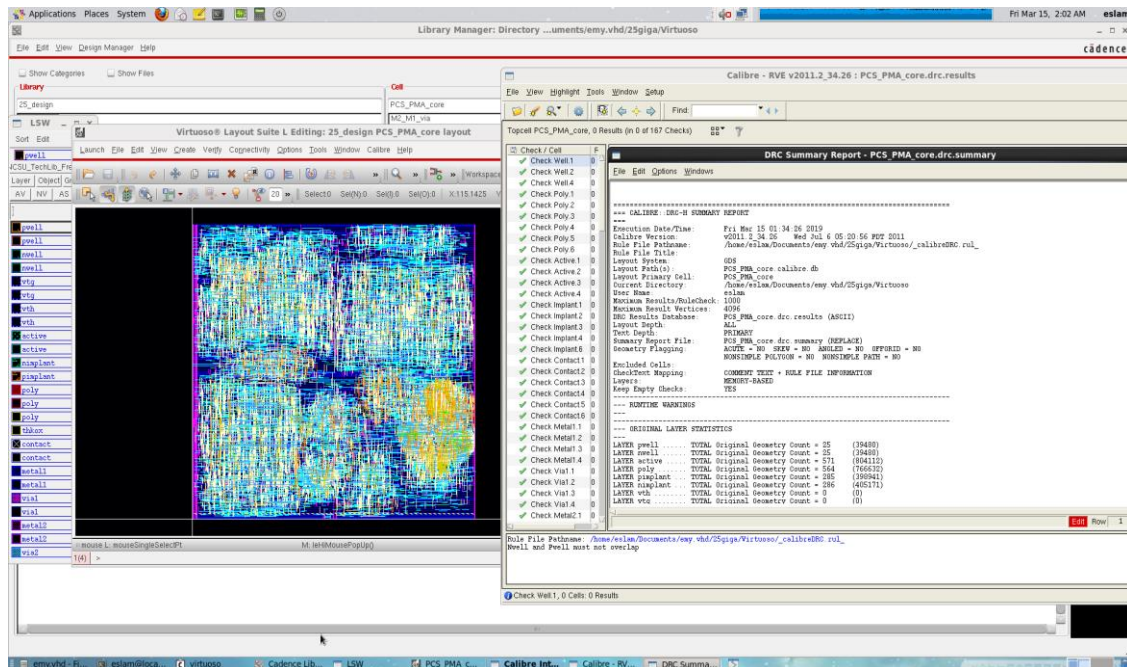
Applications Places System

Fri Mar 15, 2:02 AM eslam

Library Manager: Directory ...uments/emy.vhd/25giga/Virtuoso

File Edit View Design Manager Help

cadence

Show Categories Show Files

Library

Cell

25_design

PCS_PMA_core

M2_M1_via

LSW

Sort Edit

Virtuoso® Layout Suite L Editing: 25_design PCS_PMA_core layout

Launch File Edit View Create Verify Connectivity Options Tools Window Calibre Help

Layer Object

AV NV AS

Select:0 Sel(N):0 Sel(I):0 Sel(O):0 X:115.1425

pwell
pwell
nwell
nwell
vtg
vtg
vth
vth
active
active
pimplant
pimplant
poly
poly
poly
thkox
contact
contact
metal1
metal1
via1
via1
metal2
metal2
via2

mouse L: mouseSingleSelectPt

M: leHiMousePopUp()

1(4) >

Calibre - RVE v2011.2_34.26 : PCS_PMA_core.drc.results

File View Highlight Tools Window Setup

Find:

Topcell PCS_PMA_core, 0 Results (in 0 of 187 Checks)

Check / Cell

Check Well.1
Check Well.2
Check Well.4
Check Poly.1
Check Poly.2
Check Poly.3
Check Poly.4
Check Poly.5
Check Poly.6
Check Active.1
Check Active.2
Check Active.3
Check Active.4
Check Implant1
Check Implant2
Check Implant3
Check Implant4
Check Implant6
Check Contact1
Check Contact2
Check Contact3
Check Contact4
Check Contact5
Check Contact6
Check Metal1.1
Check Metal1.2
Check Metal1.3
Check Metal1.4
Check Via1.1
Check Via1.2
Check Via1.3
Check Via1.4
Check Metal2.1

DRC Summary Report - PCS_PMA_core.drc.summary

File Edit Options Windows

=== CALIBRE::DRC-H SUMMARY REPORT
===
Execution Date/Time: Fri Mar 15 01:34:26 2019
Calibre Version: v2011.2_34.26 Wed Jul 6 05:20:56 PDT 2011
Rule File Pathname: /home/eslam/Documents/emy.vhd/25giga/Virtuoso/_calibreDRC.rul_
Rule File Title:
Layout System: GDS
Layout Path(s): PCS_PMA_core.calibre.db
Layout Primary Cell: PCS_PMA_core
Current Directory: /home/eslam/Documents/emy.vhd/25giga/Virtuoso
User Name: eslam
Maximum Results/RuleCheck: 1000
Maximum Result Vertices: 4096
DRC Results Database: PCS_PMA_core.drc.results (ASCII)
Layout Depth: ALL
Text Depth: PRIMARY
Summary Report File: PCS_PMA_core.drc.summary (REPLACE)
Geometry Flagging: ACUTE = NO SKEW = NO ANGLED = NO OFFGRID = NO
NONSIMPLE POLYGON = NO NONSIMPLE PATH = NO
Excluded Cells:
CheckText Mapping: COMMENT TEXT + RULE FILE INFORMATION
Layers: MEMORY-BASED
Keep Empty Checks: YES

--- RUNTIME WARNINGS
---

--- ORIGINAL LAYER STATISTICS
---
LAYER pwell ....... TOTAL Original Geometry Count = 25 (39480)
LAYER nwell ....... TOTAL Original Geometry Count = 25 (39480)
LAYER active ...... TOTAL Original Geometry Count = 571 (804112)
LAYER poly ........ TOTAL Original Geometry Count = 564 (766632)
LAYER pimplant .... TOTAL Original Geometry Count = 285 (398941)
LAYER nimplant .... TOTAL Original Geometry Count = 286 (405171)
LAYER vth ......... TOTAL Original Geometry Count = 0 (0)
LAYER vtg ......... TOTAL Original Geometry Count = 0 (0)

Edit Row 1

Rule File Pathname: /home/eslam/Documents/emy.vhd/25giga/Virtuoso/_calibreDRC.rul_
Nwell and Pwell must not overlap

Check Well.1, 0 Cells: 0 Results

emy.vhd - Fi... eslam@loca... virtuoso Cadence Lib... LSW PCS PMA c... Calibre Int... Calibre - RV... DRC Summa...